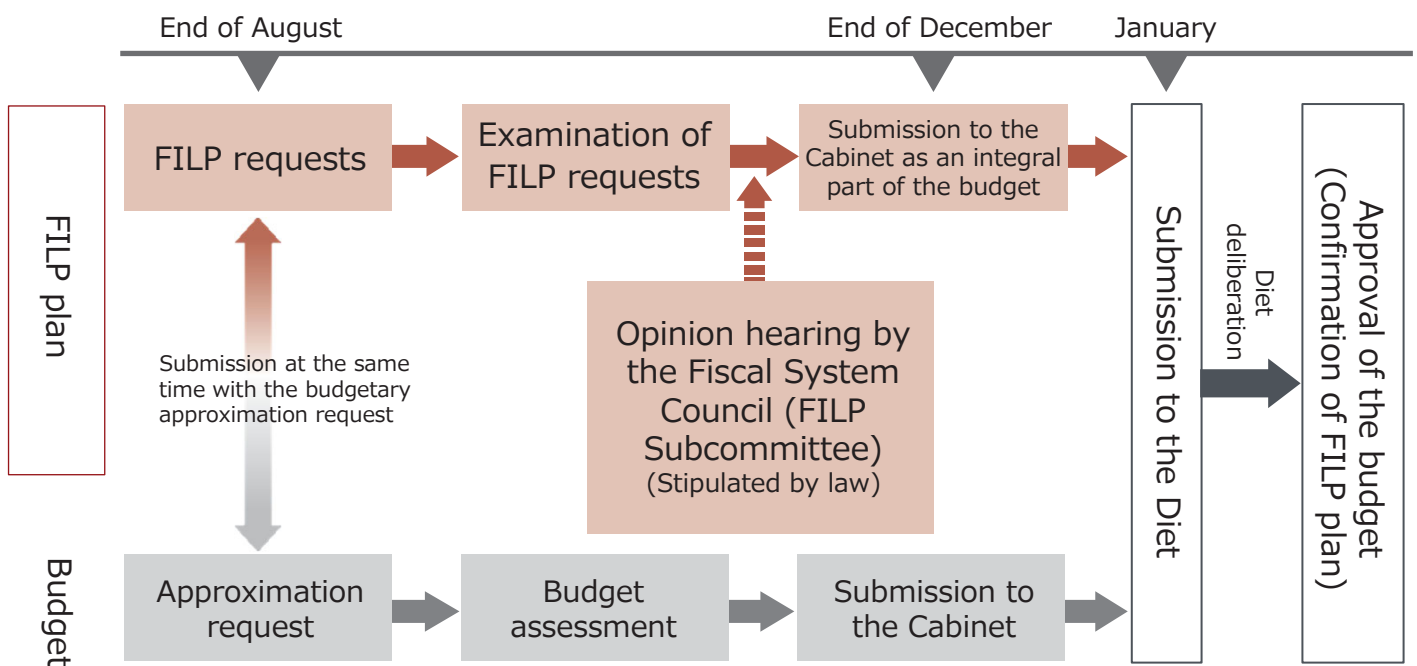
End of August

End of December

January

FILP plan

FILP requests

Examination of FILP requests

Submission to the Cabinet as an integral part of the budget

Submission to the Diet

Diet deliberation

Approval of the budget (Confirmation of FILP plan)

Submission at the same time with the budgetary approximation request

Opinion hearing by the Fiscal System Council (FILP Subcommittee) (Stipulated by law)

Budget

Approximation request

Budget assessment

Submission to the Cabinet